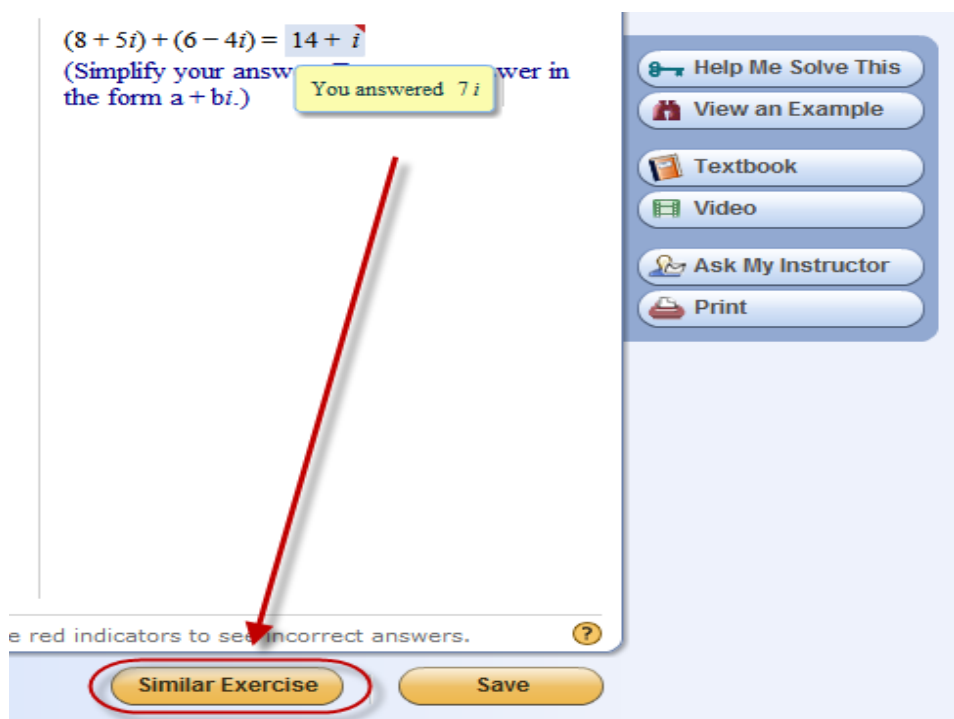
$(8+5i)+(6-4i)=$ $14+i$

(Simplify your answ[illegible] wer in the form a + b$i$.)

You answered $7i$

Help Me Solve This

View an Example

Textbook

Video

Ask My Instructor

Print

e red indicators to se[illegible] incorrect answers.

?

Similar Exercise

Save